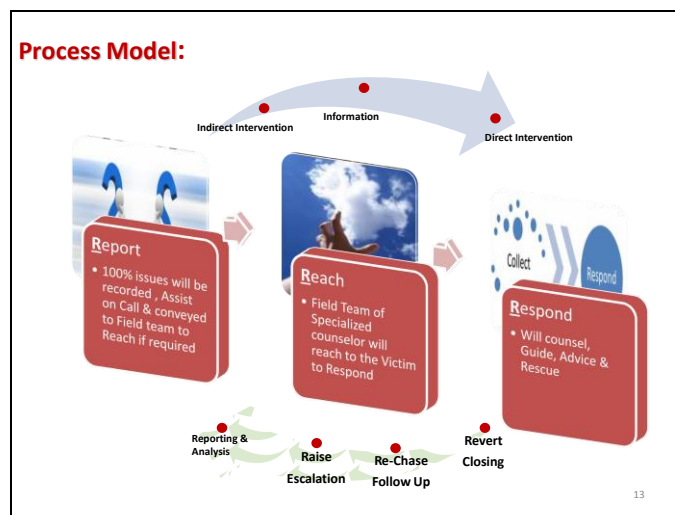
Process Model:

Indirect Intervention

Information

Direct Intervention

Report

• 100% issues will be recorded , Assist on Call & conveyed to Field team to Reach if required

Reach

• Field Team of Specialized counselor will reach to the Victim to Respond

Collect

Respond

Respond

• Will counsel, Guide, Advice & Rescue

Reporting & Analysis

Raise Escalation

Re-Chase Follow Up

Revert Closing

13